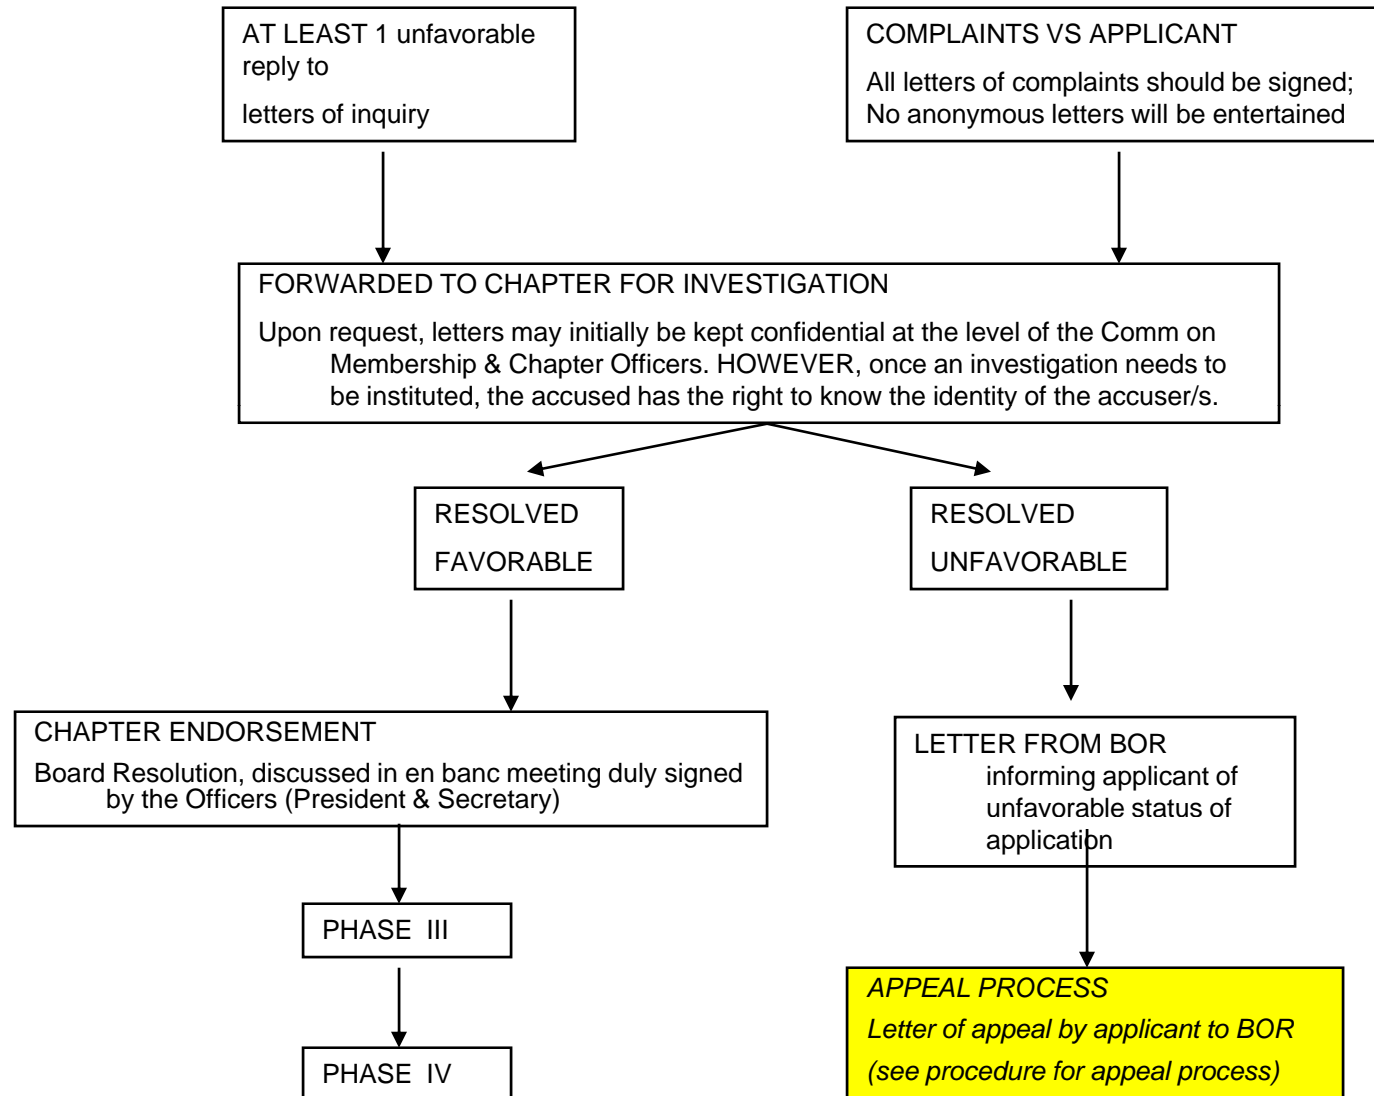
AT LEAST 1 unfavorable reply to

letters of inquiry

COMPLAINTS VS APPLICANT

All letters of complaints should be signed; No anonymous letters will be entertained

FORWARDED TO CHAPTER FOR INVESTIGATION

Upon request, letters may initially be kept confidential at the level of the Comm on Membership & Chapter Officers. HOWEVER, once an investigation needs to be instituted, the accused has the right to know the identity of the accuser/s.

RESOLVED

FAVORABLE

RESOLVED

UNFAVORABLE

CHAPTER ENDORSEMENT

Board Resolution, discussed in en banc meeting duly signed by the Officers (President & Secretary)

LETTER FROM BOR informing applicant of unfavorable status of application

PHASE III

PHASE IV

APPEAL PROCESS

Letter of appeal by applicant to BOR

(see procedure for appeal process)